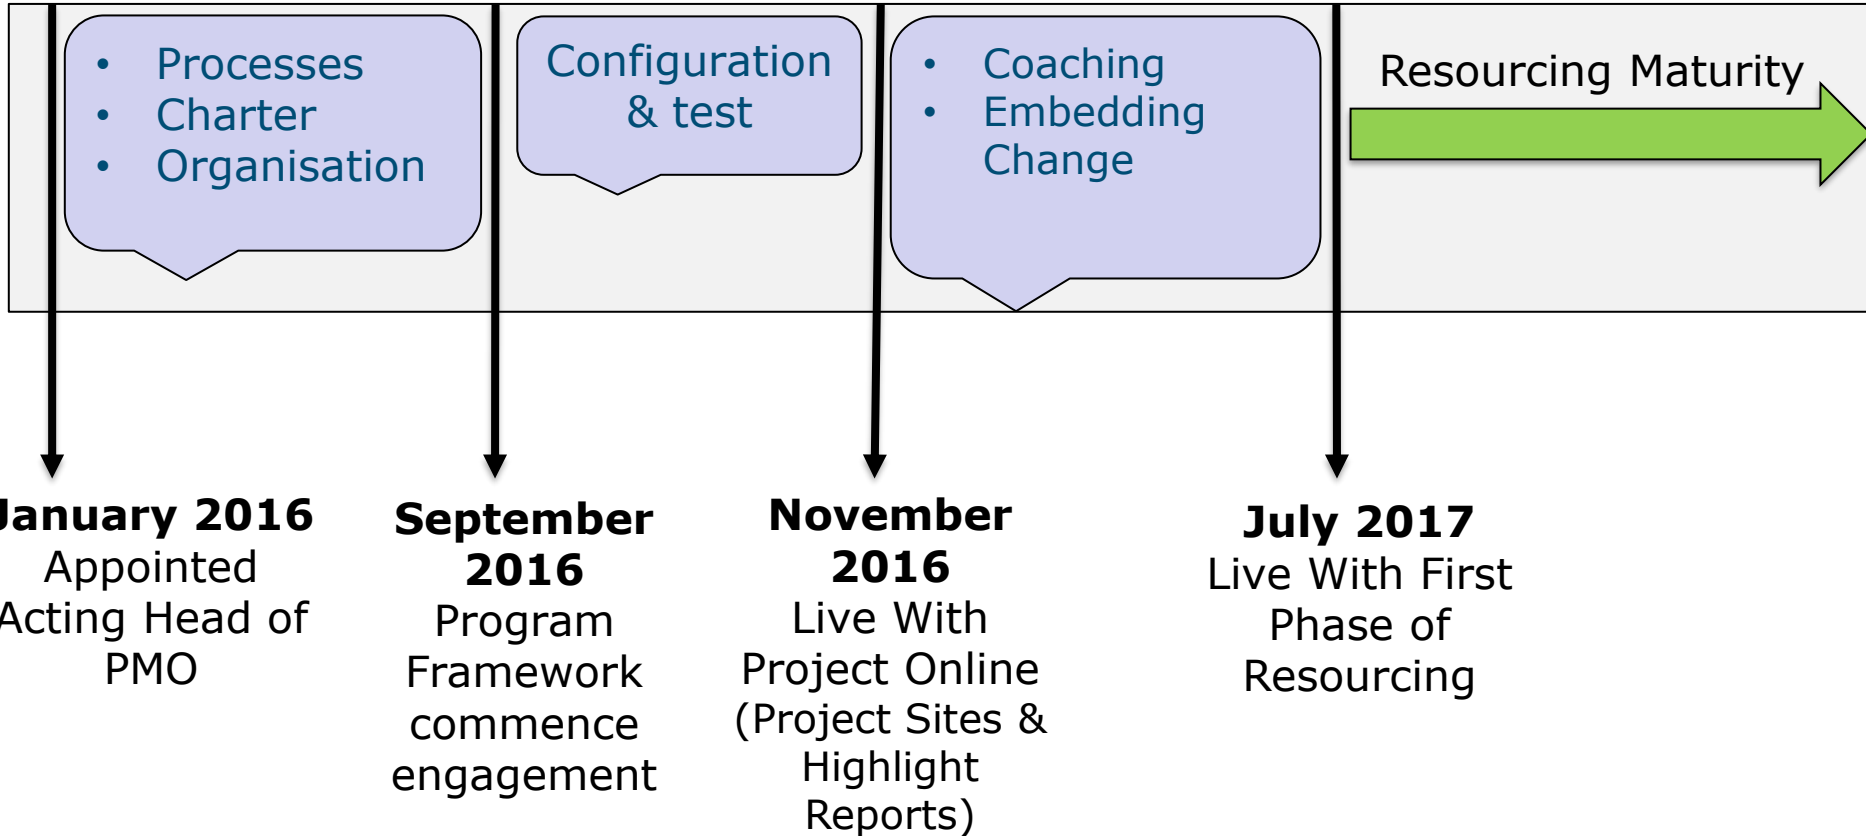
- Processes
- Charter
- Organisation

Configuration & test

- Coaching
- Embedding Change

Resourcing Maturity

**January 2016**
Appointed Acting Head of PMO

**September 2016**
Program Framework commence engagement

**November 2016**
Live With Project Online (Project Sites & Highlight Reports)

**July 2017**
Live With First Phase of Resourcing